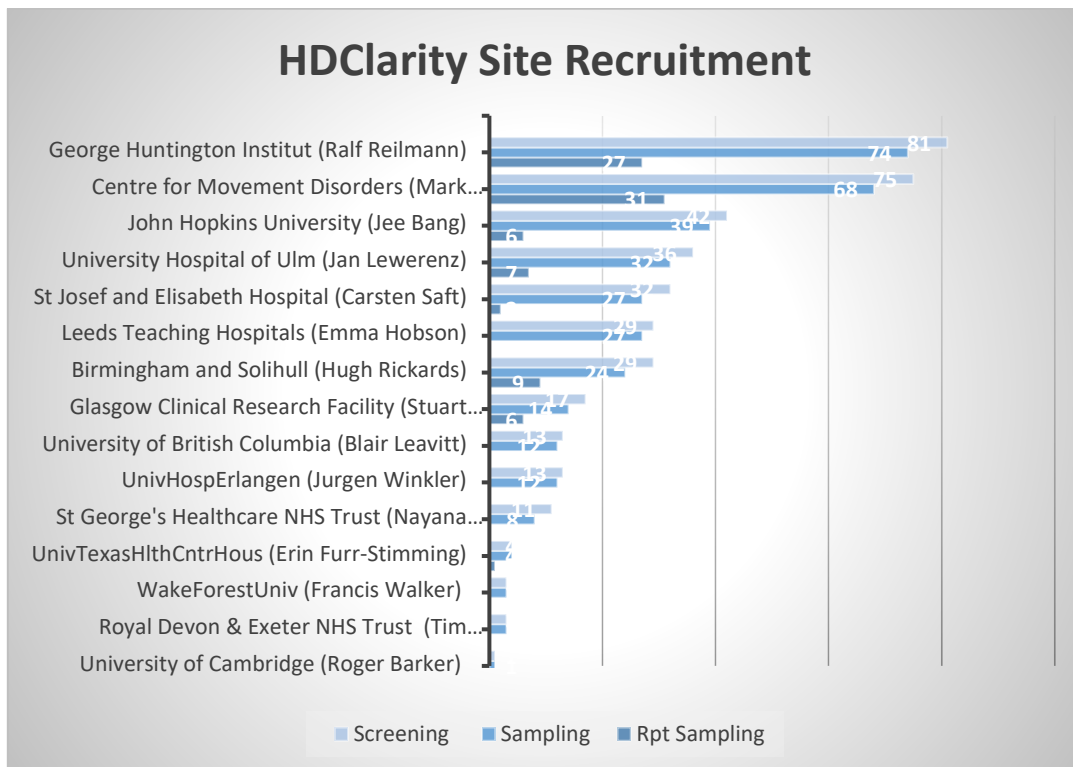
HDClarity Site Recruitment

George Huntington Institut (Ralf Reilmann)
Centre for Movement Disorders (Mark...
John Hopkins University (Jee Bang)
University Hospital of Ulm (Jan Lewerenz)
St Josef and Elisabeth Hospital (Carsten Saft)
Leeds Teaching Hospitals (Emma Hobson)
Birmingham and Solihull (Hugh Rickards)
Glasgow Clinical Research Facility (Stuart...
University of British Columbia (Blair Leavitt)
UnivHospErlangen (Jurgen Winkler)
St George's Healthcare NHS Trust (Nayana...
UnivTexasHlthCntrHous (Erin Furr-Stimming)
WakeForestUniv (Francis Walker)
Royal Devon & Exeter NHS Trust (Tim...
University of Cambridge (Roger Barker)

81
74
27
75
68
31
42
39
6
36
32
7
32
27
2
29
27
29
24
9
17
14
6
13
12
13
12
11
8
4
2
1

Screening
Sampling
Rpt Sampling